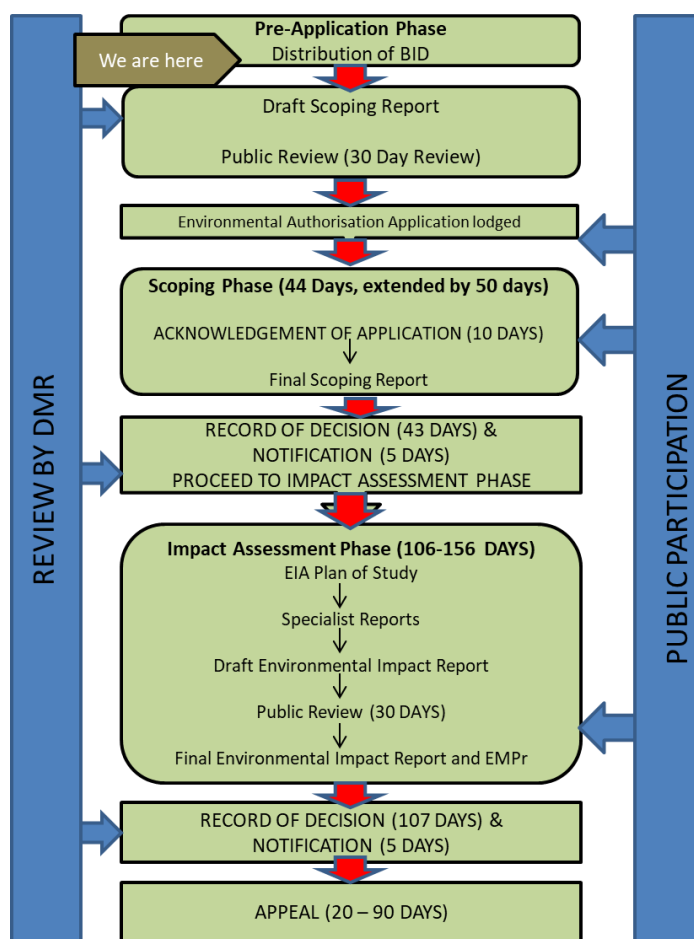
REVIEW BY DMR

Pre-Application Phase
Distribution of BID

We are here

Draft Scoping Report

Public Review (30 Day Review)

Environmental Authorisation Application lodged

Scoping Phase (44 Days, extended by 50 days)

ACKNOWLEDGEMENT OF APPLICATION (10 DAYS)

Final Scoping Report

RECORD OF DECISION (43 DAYS) & NOTIFICATION (5 DAYS)
PROCEED TO IMPACT ASSESSMENT PHASE

Impact Assessment Phase (106-156 DAYS)
EIA Plan of Study

Specialist Reports

Draft Environmental Impact Report

Public Review (30 DAYS)

Final Environmental Impact Report and EMPr

RECORD OF DECISION (107 DAYS) & NOTIFICATION (5 DAYS)

APPEAL (20 – 90 DAYS)

PUBLIC PARTICIPATION